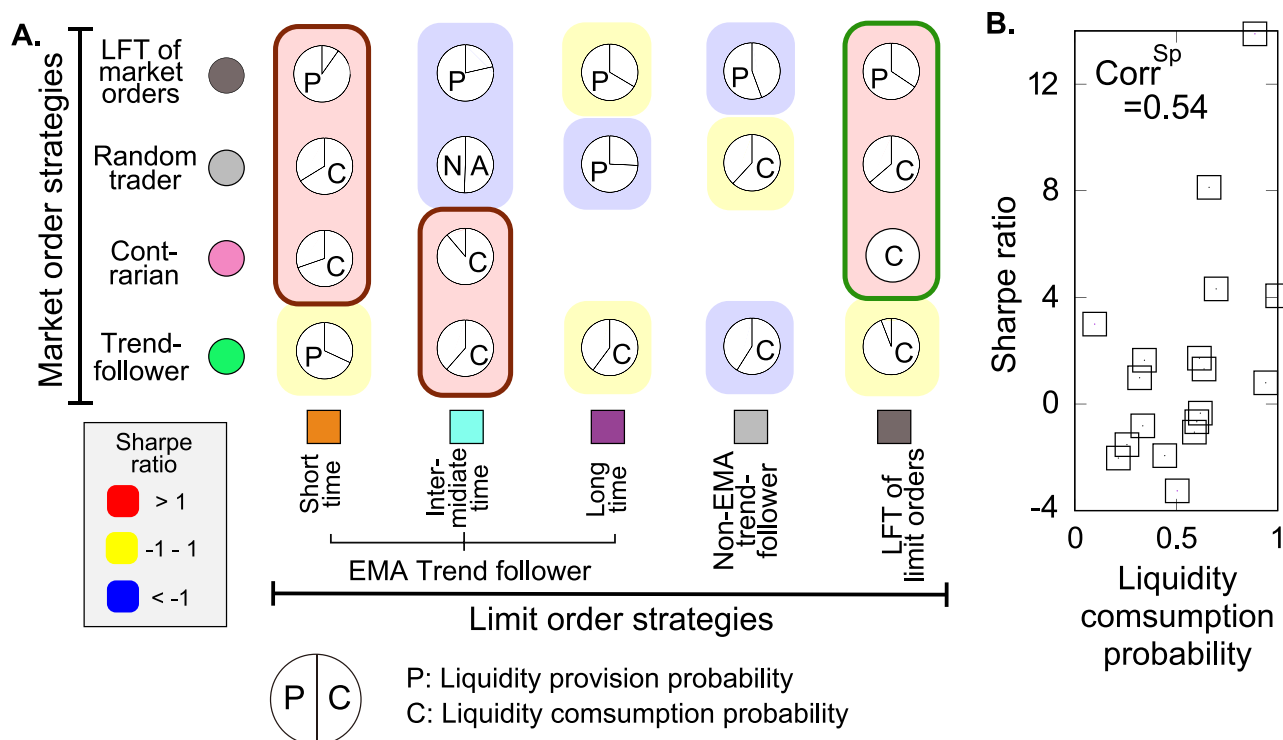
A.

Market order strategies

LFT of market orders

Random trader

Contrarian

Trend-follower

P

P

P

P

P

C

N A

P

C

C

C

C

C

P

C

C

C

C

C

Sharpe ratio

> 1

-1 - 1

< -1

Short time

Intermediate time

Long time

Non-EMA trend-follower

LFT of limit orders

EMA Trend follower

Limit order strategies

P | C

P: Liquidity provision probability

C: Liquidity comsumption probability

B.

$Corr^{Sp}$
=0.54

Sharpe ratio

12

8

4

0

-4

0

0.5

1

Liquidity comsumption probability